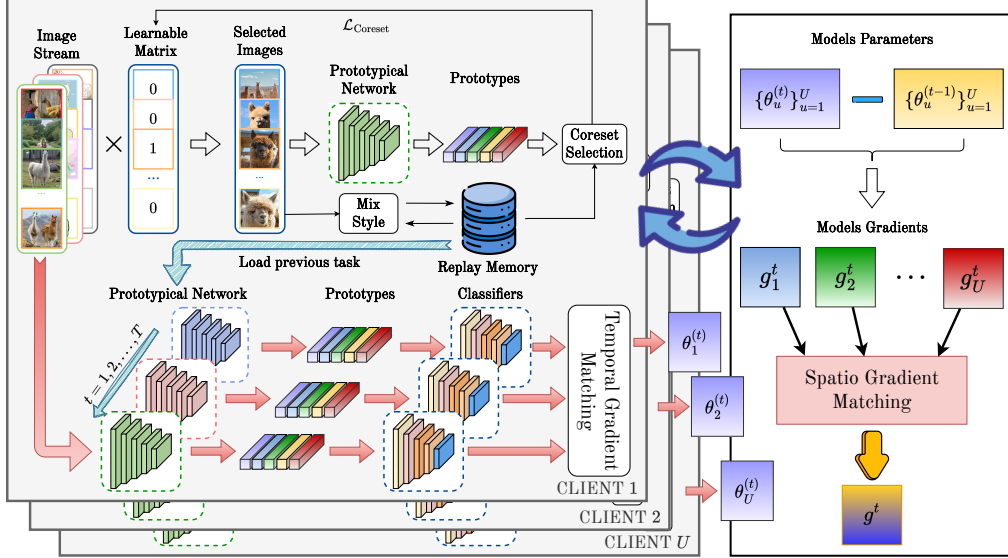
$\mathcal{L}_{\text{Coreset}}$

Image Stream

Learnable Matrix

0
0
1
...
0

$\times$

Selected Images

Prototypical Network

Prototypes

Coreset Selection

Mix Style

Replay Memory

Load previous task

Prototypical Network

Prototypes

Classifiers

$t = 1, 2, \ldots, T$

Temporal Gradient Matching

$\theta_1^{(t)}$

$\theta_2^{(t)}$

$\theta_U^{(t)}$

CLIENT 1

CLIENT 2

CLIENT $U$

Models Parameters

$\{\theta_u^{(t)}\}_{u=1}^{U}$

$\{\theta_u^{(t-1)}\}_{u=1}^{U}$

Models Gradients

$g_1^t$

$g_2^t$

$\cdots$

$g_U^t$

Spatio Gradient Matching

$g^t$